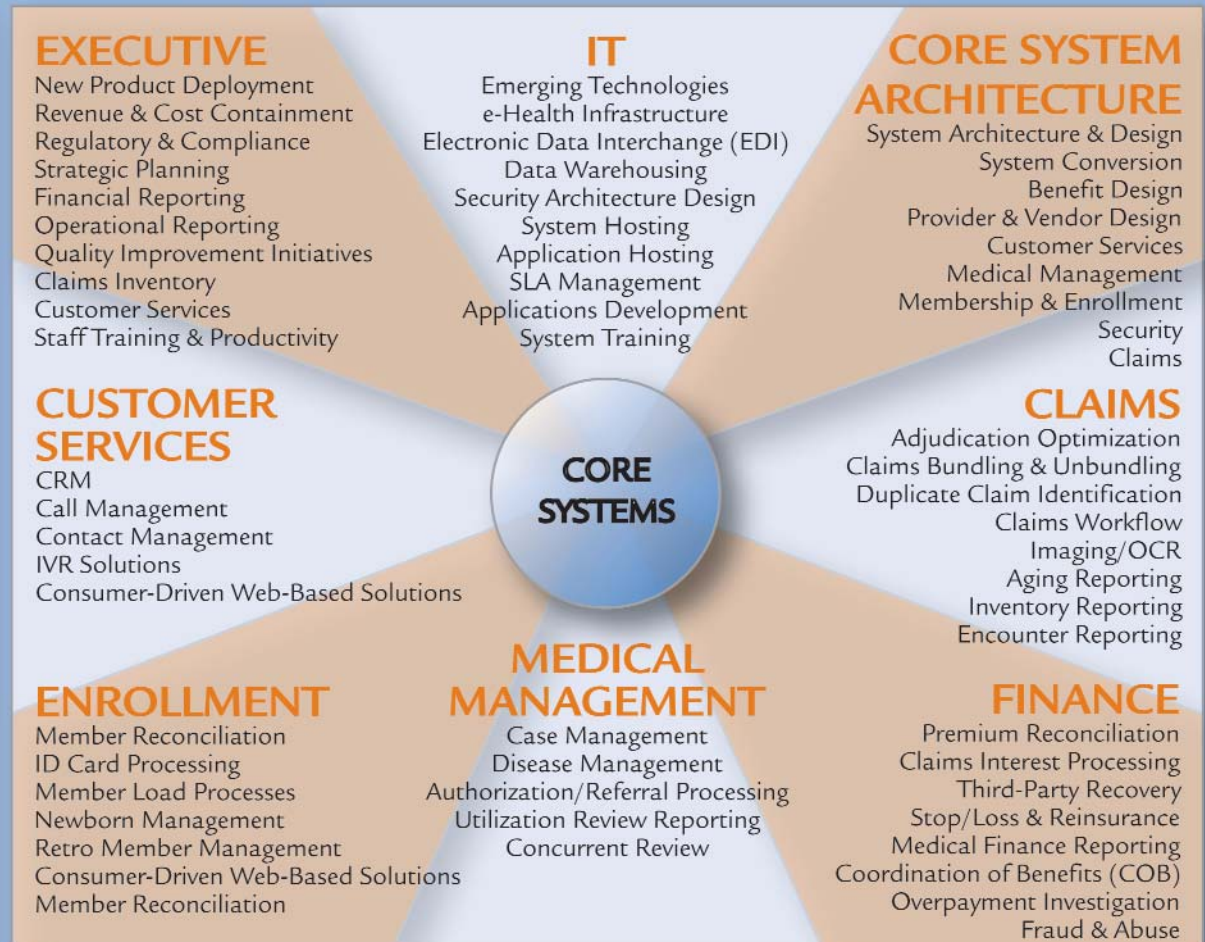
EXECUTIVE
New Product Deployment
Revenue & Cost Containment
Regulatory & Compliance
Strategic Planning
Financial Reporting
Operational Reporting
Quality Improvement Initiatives
Claims Inventory
Customer Services
Staff Training & Productivity

IT
Emerging Technologies
e-Health Infrastructure
Electronic Data Interchange (EDI)
Data Warehousing
Security Architecture Design
System Hosting
Application Hosting
SLA Management
Applications Development
System Training

CORE SYSTEM ARCHITECTURE
System Architecture & Design
System Conversion
Benefit Design
Provider & Vendor Design
Customer Services
Medical Management
Membership & Enrollment
Security
Claims

CUSTOMER SERVICES
CRM
Call Management
Contact Management
IVR Solutions
Consumer-Driven Web-Based Solutions

CORE SYSTEMS

CLAIMS
Adjudication Optimization
Claims Bundling & Unbundling
Duplicate Claim Identification
Claims Workflow
Imaging/OCR
Aging Reporting
Inventory Reporting
Encounter Reporting

ENROLLMENT
Member Reconciliation
ID Card Processing
Member Load Processes
Newborn Management
Retro Member Management
Consumer-Driven Web-Based Solutions
Member Reconciliation

MEDICAL MANAGEMENT
Case Management
Disease Management
Authorization/Referral Processing
Utilization Review Reporting
Concurrent Review

FINANCE
Premium Reconciliation
Claims Interest Processing
Third-Party Recovery
Stop/Loss & Reinsurance
Medical Finance Reporting
Coordination of Benefits (COB)
Overpayment Investigation
Fraud & Abuse